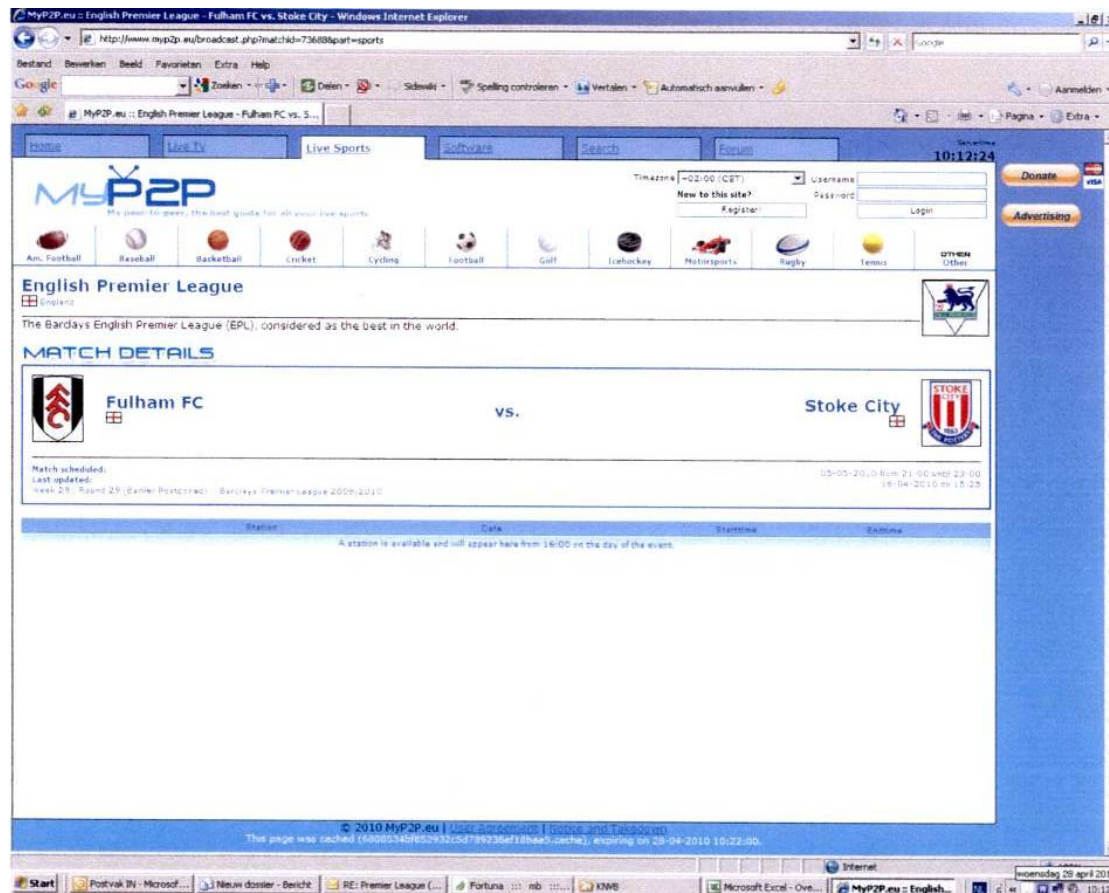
MyP2P.eu :: English Premier League - Fulham FC vs. Stoke City - Windows Internet Explorer

http://www.myp2p.eu/broadcast.php?matchid=73688&part=sports

Google

Bestand Bewerken Beeld Favorieten Extra Help

Google Zoeken Delen Sidewiki Spelling controleren Vertalen Automatisch aanvullen Aanmelden

MyP2P.eu :: English Premier League - Fulham FC vs. S...

Pagina Extra

Home Live TV Live Sports Software Search Forum

Servertime 10:12:24

MyP2P

My peer-to-peer, the best guide for all your live sports

Timezone +02:00 (CET)
New to this site?
Register!

Username
Password
Login

Donate

Advertising

Am. Football Baseball Basketball Cricket Cycling Football Golf Icehockey Motorsports Rugby Tennis OTHER Other

English Premier League
England

The Barclays English Premier League (EPL), considered as the best in the world.

MATCH DETAILS

Fulham FC

VS.

Stoke City

Match scheduled:
Last updated:
Week 29 - Round 29 (Earlier Postponed) - Barclays Premier League 2009/2010

05-05-2010 from 21:00 until 23:00
16-04-2010 on 15:25

| Station | Cate | Starttime | Endtime |
|---|---|---|---|
| A station is available and will appear here from 16:00 on the day of the event. | | | |

© 2010 MyP2P.eu | User Agreement | Notice and Takedown
This page was cached (6808534bf652932c5d789236ef18baa5.cache), expiring on 28-04-2010 10:22:00.

Internet

Start Postvak IN - Microsof... Nieuw dossier - Bericht RE: Premier League (... Fortuna ::: mb :::... KNWB Microsoft Excel - Ove... MyP2P.eu :: English...

woensdag 28 april 201